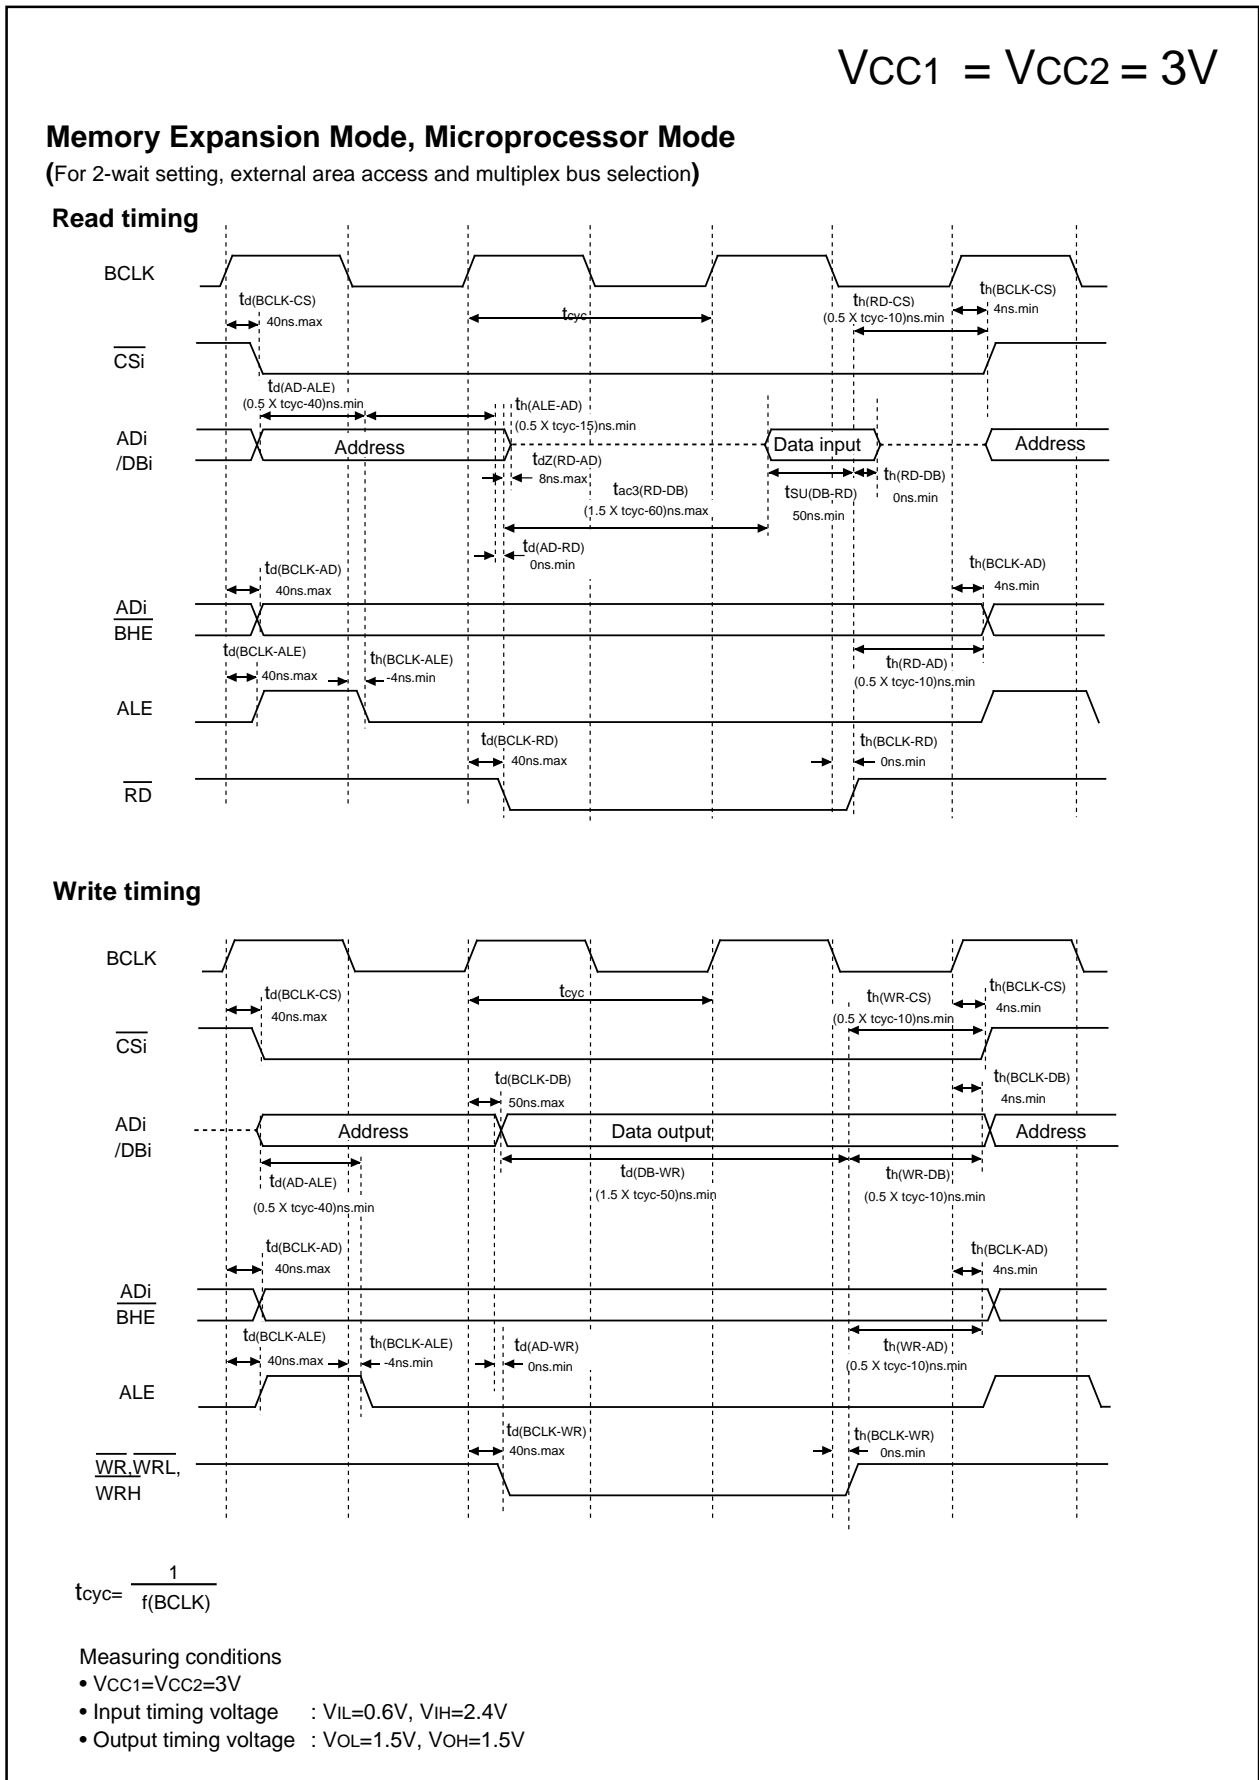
$V_{CC1} = V_{CC2} = 3V$

**Memory Expansion Mode, Microprocessor Mode**
(For 2-wait setting, external area access and multiplex bus selection)

**Read timing**

BCLK

$t_{d(BCLK-CS)}$ 40ns.max

$t_{cyc}$

$t_{h(RD-CS)}$ (0.5 X tcyc-10)ns.min

$t_{h(BCLK-CS)}$ 4ns.min

$\overline{CSi}$

$t_{d(AD-ALE)}$ (0.5 X tcyc-40)ns.min

$t_{h(ALE-AD)}$ (0.5 X tcyc-15)ns.min

ADi /DBi

Address

Data input

Address

$t_{dZ(RD-AD)}$ 8ns.max

$t_{ac3(RD-DB)}$ (1.5 X tcyc-60)ns.max

$t_{SU(DB-RD)}$ 50ns.min

$t_{h(RD-DB)}$ 0ns.min

$t_{d(AD-RD)}$ 0ns.min

$t_{d(BCLK-AD)}$ 40ns.max

$t_{h(BCLK-AD)}$ 4ns.min

ADi $\overline{BHE}$

$t_{d(BCLK-ALE)}$ 40ns.max

$t_{h(BCLK-ALE)}$ -4ns.min

$t_{h(RD-AD)}$ (0.5 X tcyc-10)ns.min

ALE

$t_{d(BCLK-RD)}$ 40ns.max

$t_{h(BCLK-RD)}$ 0ns.min

$\overline{RD}$

**Write timing**

BCLK

$t_{d(BCLK-CS)}$ 40ns.max

$t_{cyc}$

$t_{h(WR-CS)}$ (0.5 X tcyc-10)ns.min

$t_{h(BCLK-CS)}$ 4ns.min

$\overline{CSi}$

$t_{d(BCLK-DB)}$ 50ns.max

$t_{h(BCLK-DB)}$ 4ns.min

ADi /DBi

Address

Data output

Address

$t_{d(AD-ALE)}$ (0.5 X tcyc-40)ns.min

$t_{d(DB-WR)}$ (1.5 X tcyc-50)ns.min

$t_{h(WR-DB)}$ (0.5 X tcyc-10)ns.min

$t_{d(BCLK-AD)}$ 40ns.max

$t_{h(BCLK-AD)}$ 4ns.min

ADi $\overline{BHE}$

$t_{d(BCLK-ALE)}$ 40ns.max

$t_{h(BCLK-ALE)}$ -4ns.min

$t_{d(AD-WR)}$ 0ns.min

$t_{h(WR-AD)}$ (0.5 X tcyc-10)ns.min

ALE

$t_{d(BCLK-WR)}$ 40ns.max

$t_{h(BCLK-WR)}$ 0ns.min

$\overline{WR}$,$\overline{WRL}$, WRH

$t_{cyc} = \frac{1}{f(BCLK)}$

Measuring conditions
• $V_{CC1}=V_{CC2}=3V$
• Input timing voltage : $V_{IL}=0.6V$, $V_{IH}=2.4V$
• Output timing voltage : $V_{OL}=1.5V$, $V_{OH}=1.5V$